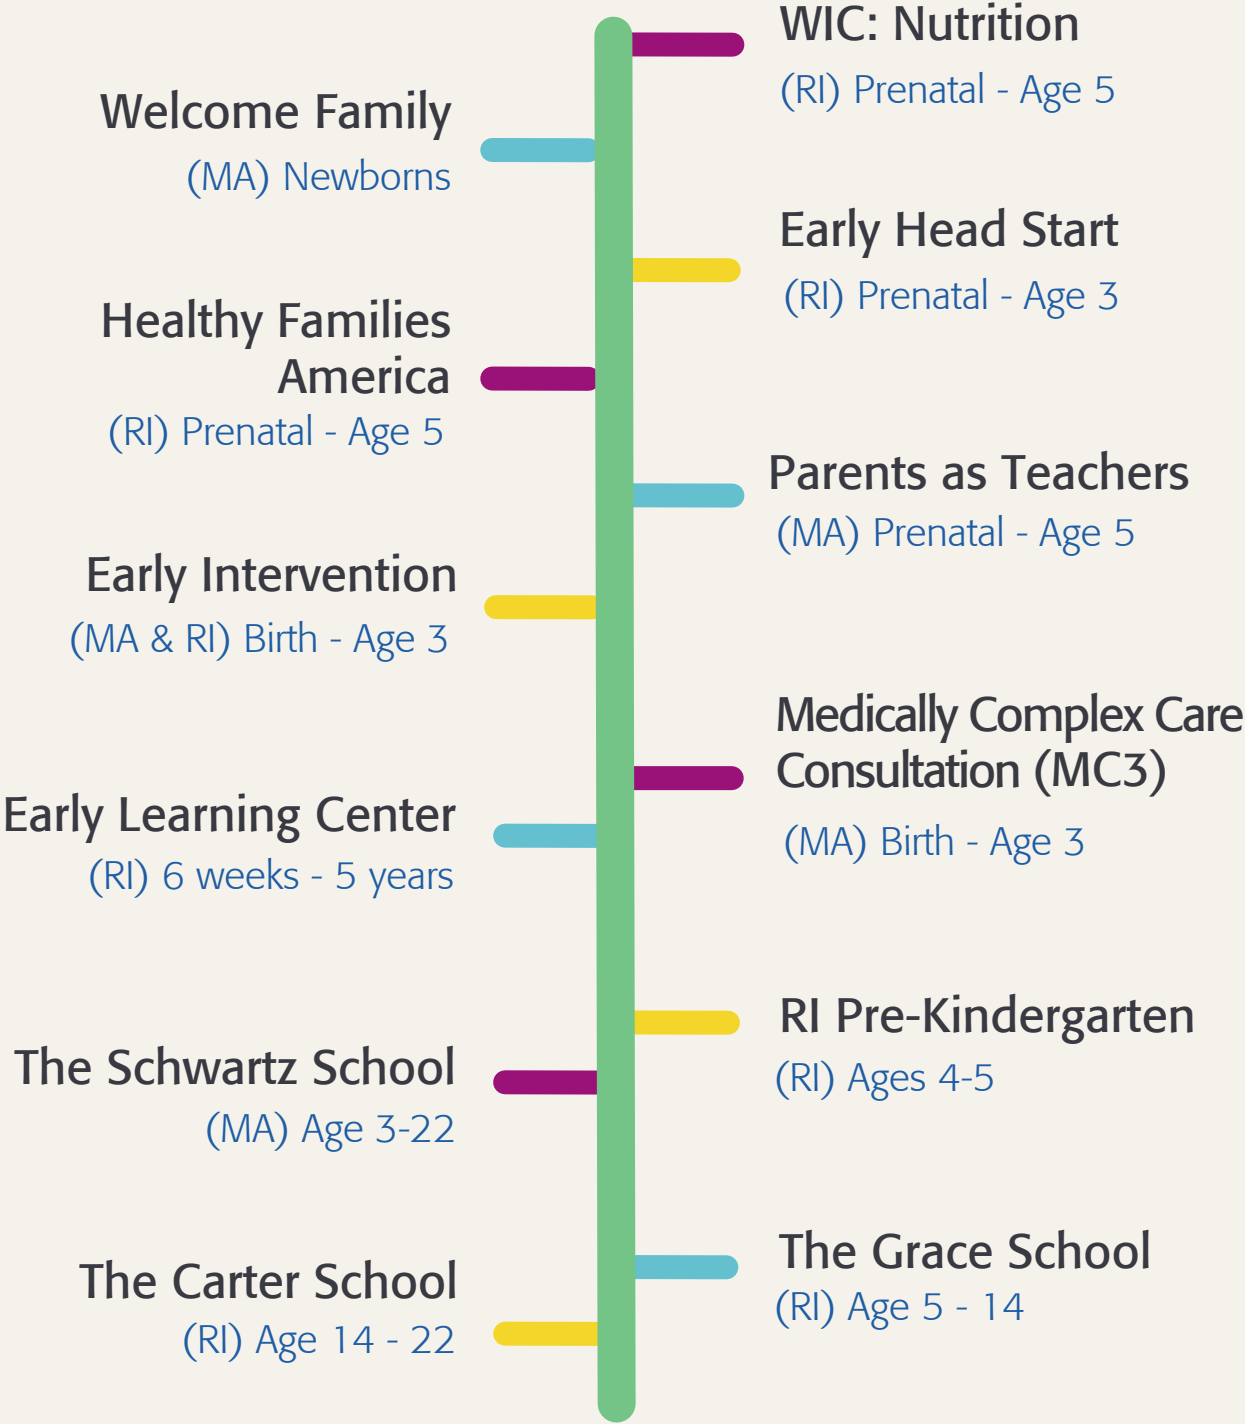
WIC: Nutrition
(RI) Prenatal - Age 5

Welcome Family
(MA) Newborns

Early Head Start
(RI) Prenatal - Age 3

Healthy Families America
(RI) Prenatal - Age 5

Parents as Teachers
(MA) Prenatal - Age 5

Early Intervention
(MA & RI) Birth - Age 3

Medically Complex Care Consultation (MC3)
(MA) Birth - Age 3

Early Learning Center
(RI) 6 weeks - 5 years

RI Pre-Kindergarten
(RI) Ages 4-5

The Schwartz School
(MA) Age 3-22

The Grace School
(RI) Age 5 - 14

The Carter School
(RI) Age 14 - 22